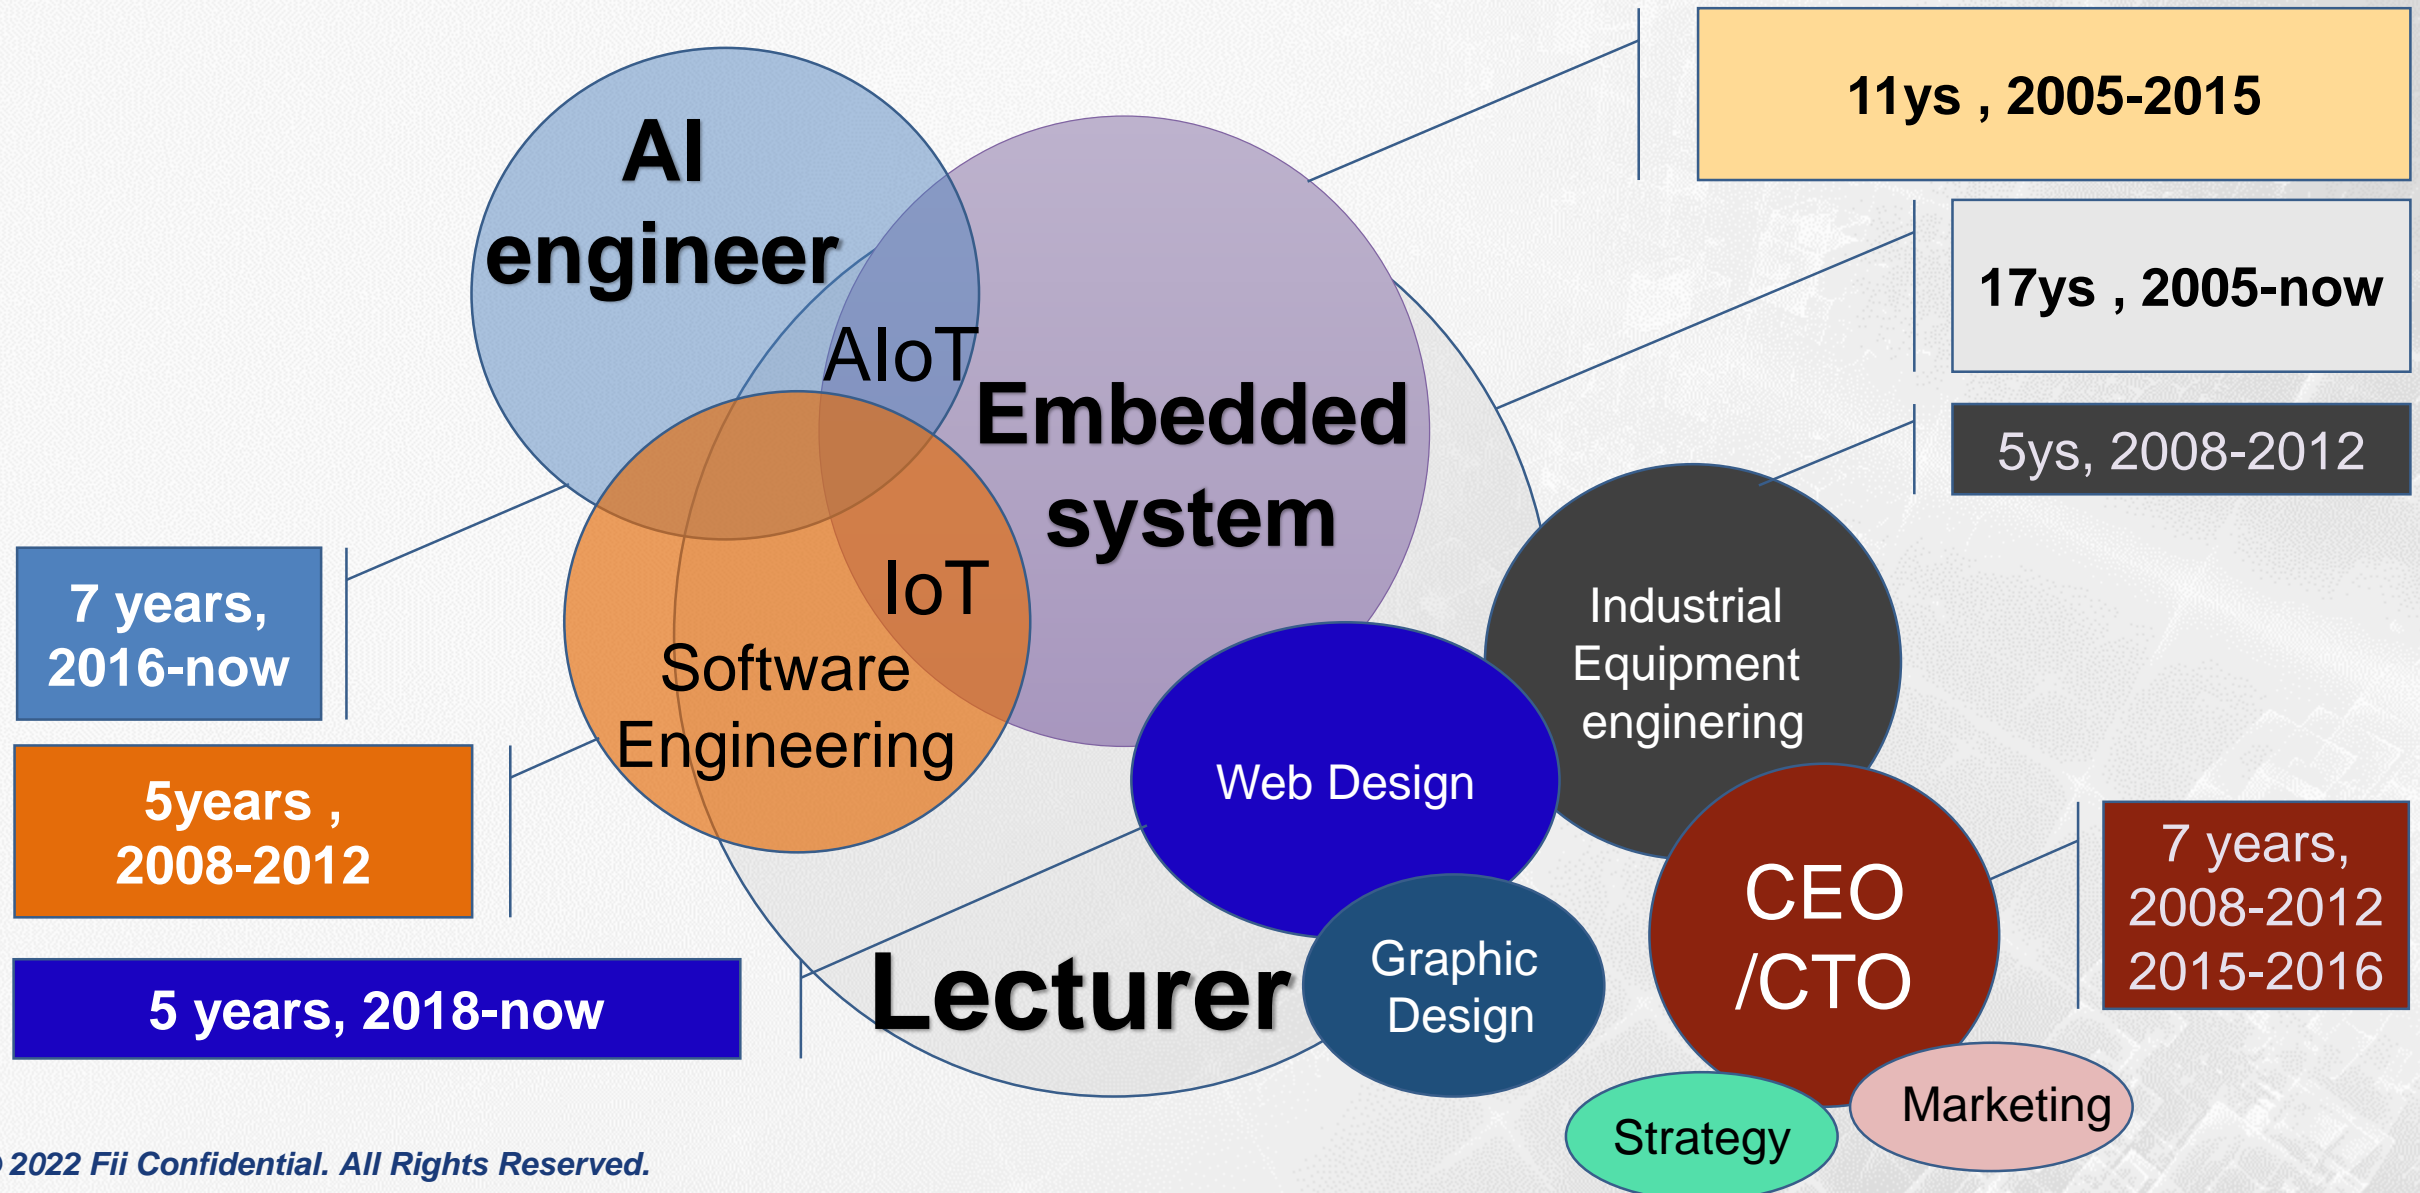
AI engineer

AIoT

Embedded system

11ys , 2005-2015

17ys , 2005-now

5ys, 2008-2012

7 years, 2016-now

IoT

Software Engineering

Industrial Equipment enginering

5years , 2008-2012

Web Design

CEO /CTO

7 years, 2008-2012 2015-2016

Graphic Design

5 years, 2018-now

Lecturer

Marketing

Strategy

2022 Fii Confidential. All Rights Reserved.